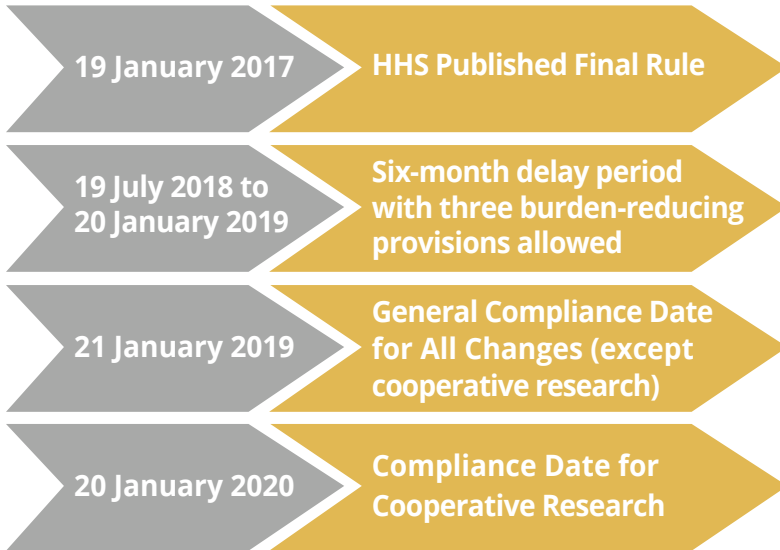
19 January 2017

HHS Published Final Rule

19 July 2018 to 20 January 2019

Six-month delay period with three burden-reducing provisions allowed

21 January 2019

General Compliance Date for All Changes (except cooperative research)

20 January 2020

Compliance Date for Cooperative Research